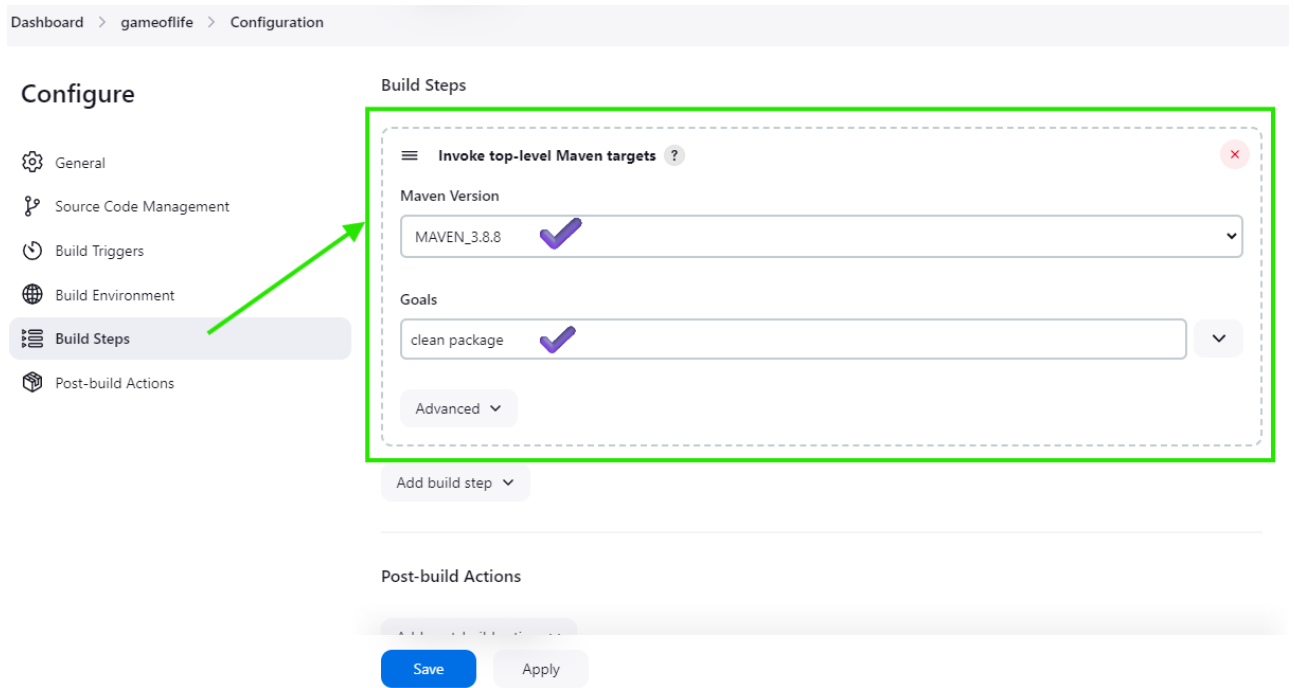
Dashboard > gameoflife > Configuration

Configure

General
Source Code Management
Build Triggers
Build Environment
Build Steps
Post-build Actions

Build Steps

Invoke top-level Maven targets ?

Maven Version
MAVEN_3.8.8

Goals
clean package

Advanced

Add build step

Post-build Actions

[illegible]

Save Apply